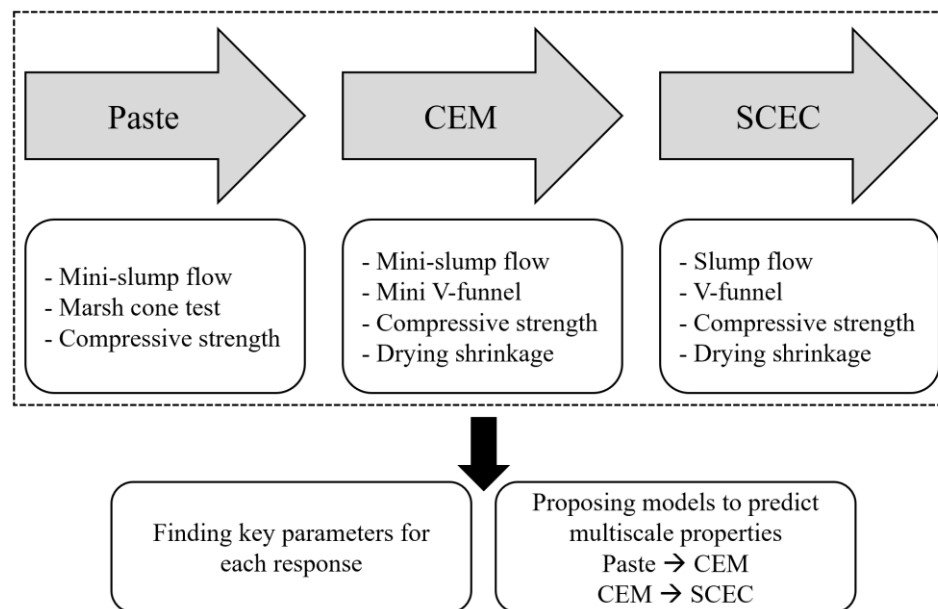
Paste

CEM

SCEC

- Mini-slump flow
- Marsh cone test
- Compressive strength

- Mini-slump flow
- Mini V-funnel
- Compressive strength
- Drying shrinkage

- Slump flow
- V-funnel
- Compressive strength
- Drying shrinkage

Finding key parameters for each response

Proposing models to predict multiscale properties
Paste → CEM
CEM → SCEC